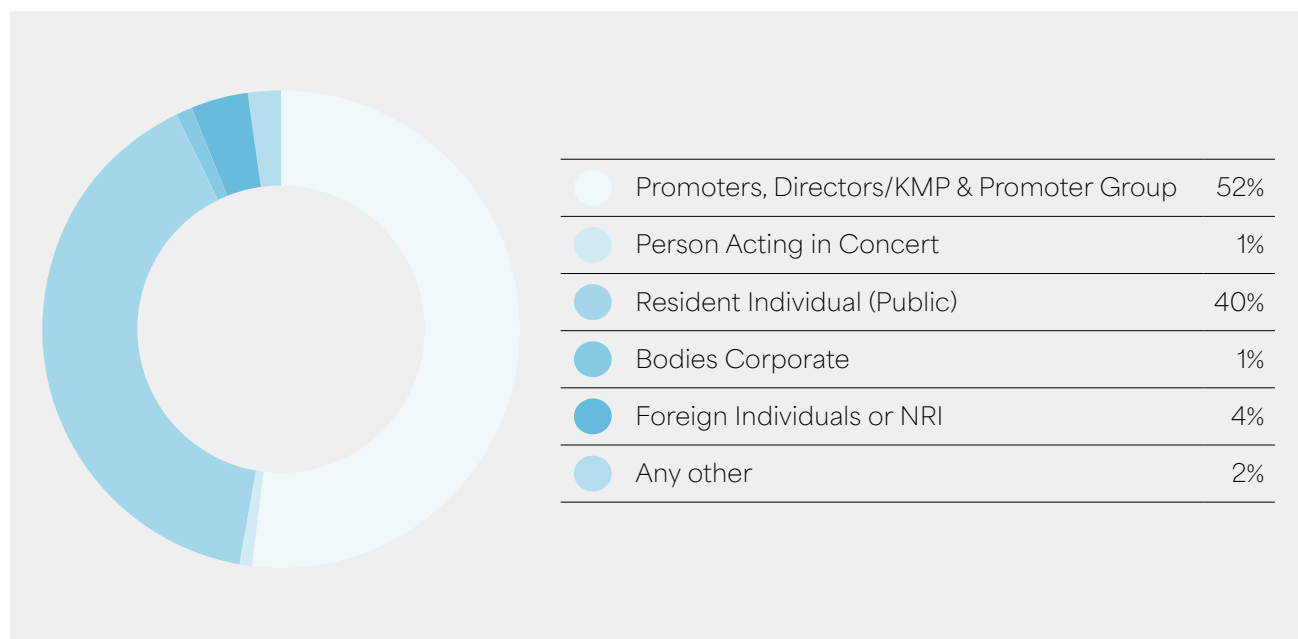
| Category | Percentage |
|---|---|
| Promoters, Directors/KMP & Promoter Group | 52% |
| Person Acting in Concert | 1% |
| Resident Individual (Public) | 40% |
| Bodies Corporate | 1% |
| Foreign Individuals or NRI | 4% |
| Any other | 2% |